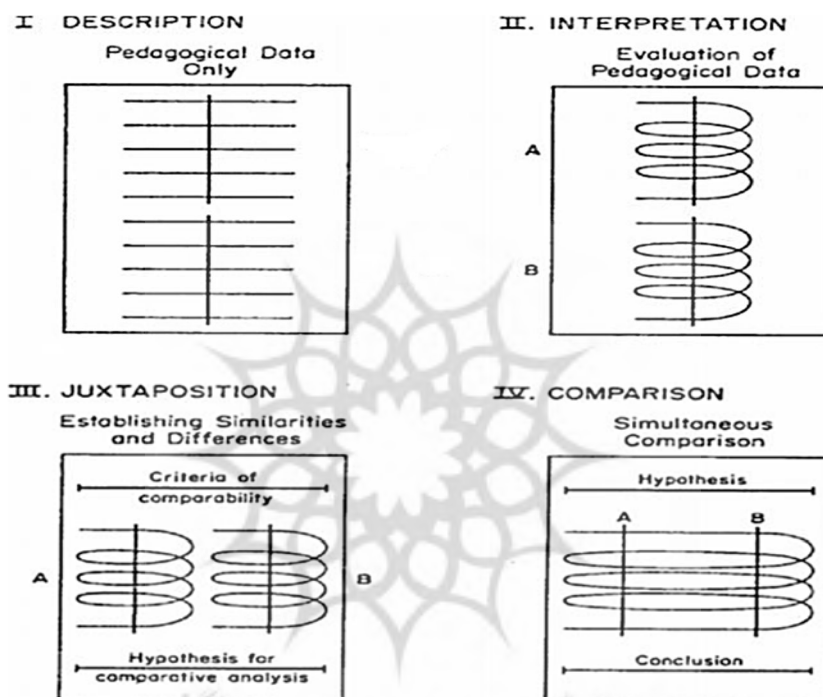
I DESCRIPTION

Pedagogical Data Only

II. INTERPRETATION

Evaluation of Pedagogical Data

A

B

III. JUXTAPOSITION

Establishing Similarities and Differences

Criteria of comparability

A

B

Hypothesis for comparative analysis

IV. COMPARISON

Simultaneous Comparison

Hypothesis

A

B

Conclusion